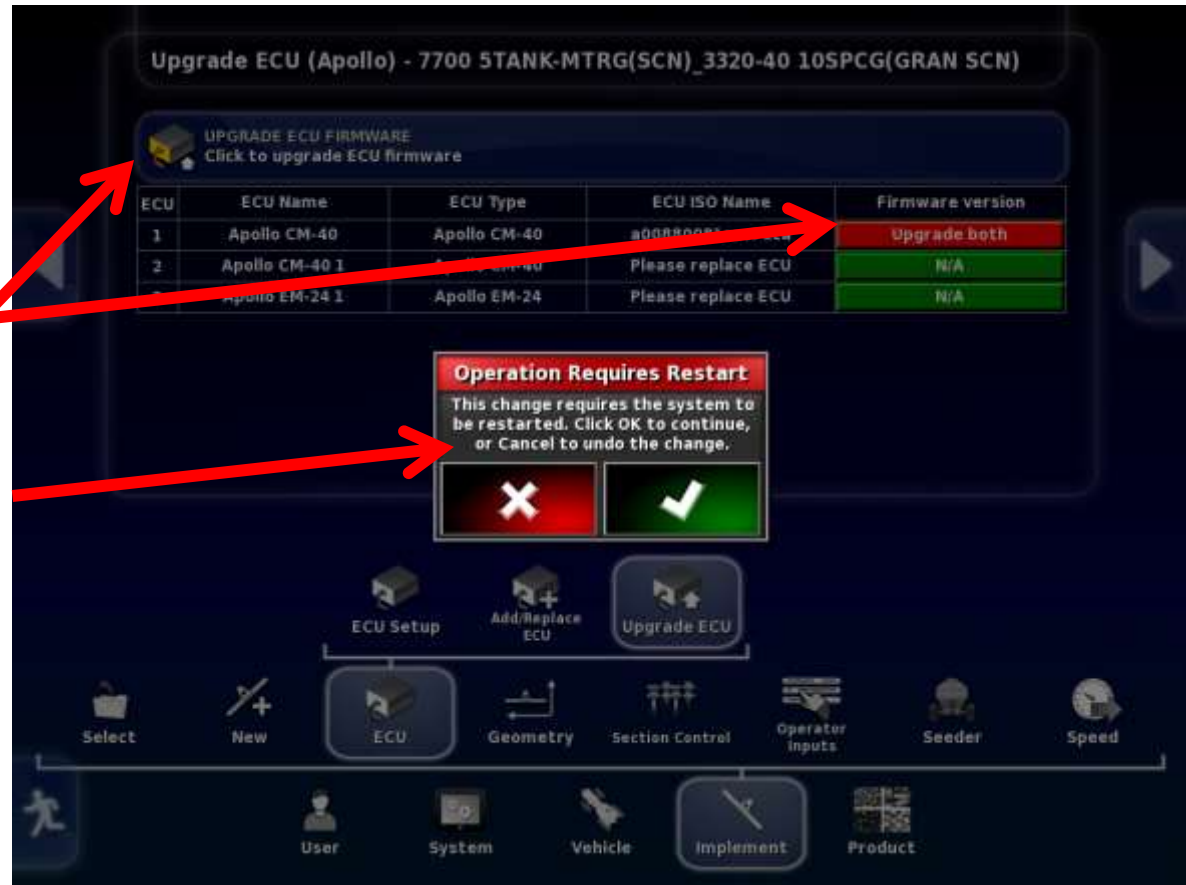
Upgrade ECU (Apollo) - 7700 5TANK-MTRG(SCN)_3320-40 10SPCG(GRAN SCN)

UPGRADE ECU FIRMWARE
Click to upgrade ECU firmware

| ECU | ECU Name | ECU Type | ECU ISO Name | Firmware version |
|---|---|---|---|---|
| 1 | Apollo CM-40 | Apollo CM-40 | a00880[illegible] | Upgrade both |
| 2 | Apollo CM-40 1 | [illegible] | Please replace ECU | N/A |
| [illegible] | Apollo EM-24 1 | Apollo EM-24 | Please replace ECU | N/A |

Operation Requires Restart
This change requires the system to be restarted. Click OK to continue, or Cancel to undo the change.

ECU Setup
Add/Replace ECU
Upgrade ECU

Select
New
ECU
Geometry
Section Control
Operator Inputs
Seeder
Speed

User
System
Vehicle
Implement
Product